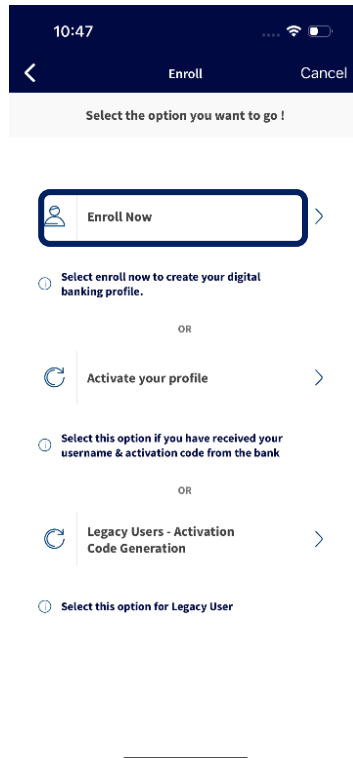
10:47

Enroll

Cancel

Select the option you want to go !

Enroll Now

Select enroll now to create your digital banking profile.

OR

Activate your profile

Select this option if you have received your username & activation code from the bank

OR

Legacy Users - Activation Code Generation

Select this option for Legacy User